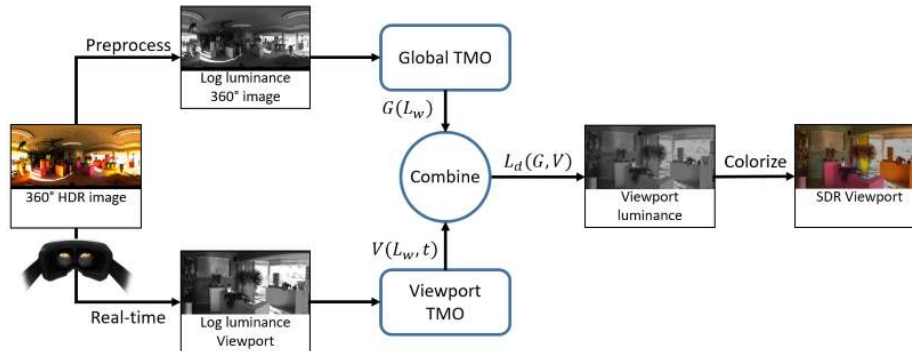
Preprocess

Log luminance 360° image

Global TMO

$G(L_w)$

360° HDR image

Combine

$L_d(G, V)$

Viewport luminance

Colorize

SDR Viewport

$V(L_w, t)$

Real-time

Log luminance Viewport

Viewport TMO